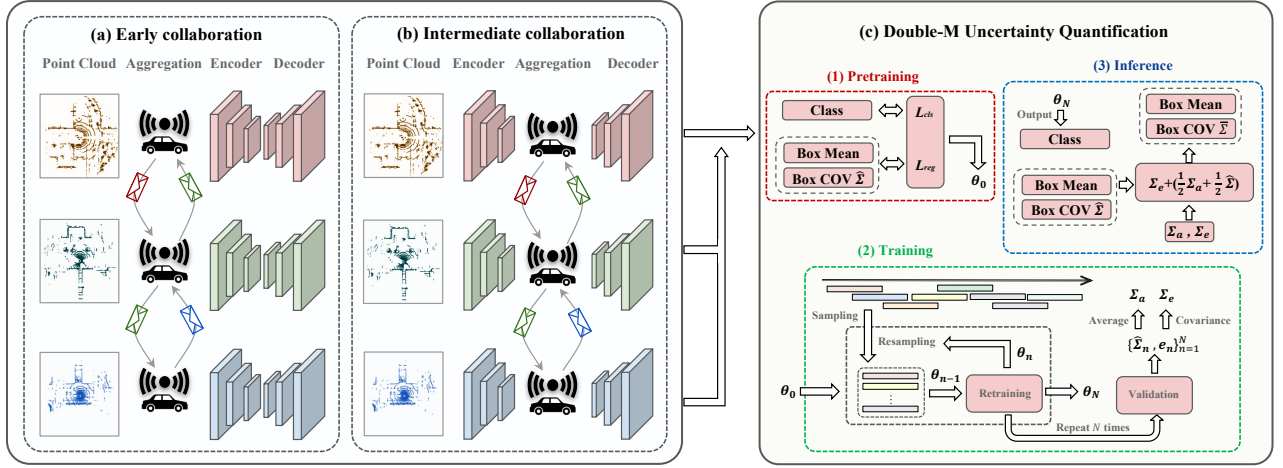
(a) Early collaboration

Point Cloud Aggregation Encoder Decoder

(b) Intermediate collaboration

Point Cloud Encoder Aggregation Decoder

(c) Double-M Uncertainty Quantification

(1) Pretraining

Class

Box Mean

Box COV $\hat{\Sigma}$

$L_{cls}$

$L_{reg}$

$\theta_0$

(3) Inference

$\theta_N$

Output

Class

Box Mean

Box COV $\hat{\Sigma}$

Box Mean

Box COV $\overline{\Sigma}$

$\Sigma_e+(\frac{1}{2}\Sigma_a+\frac{1}{2}\hat{\Sigma})$

$\Sigma_a$ , $\Sigma_e$

(2) Training

Sampling

Resampling

$\theta_n$

$\theta_0$

$\theta_{n-1}$

Retraining

$\theta_N$

Validation

Repeat $N$ times

$\Sigma_a$ $\Sigma_e$

Average Covariance

$\{\hat{\Sigma}_n , e_n\}_{n=1}^{N}$